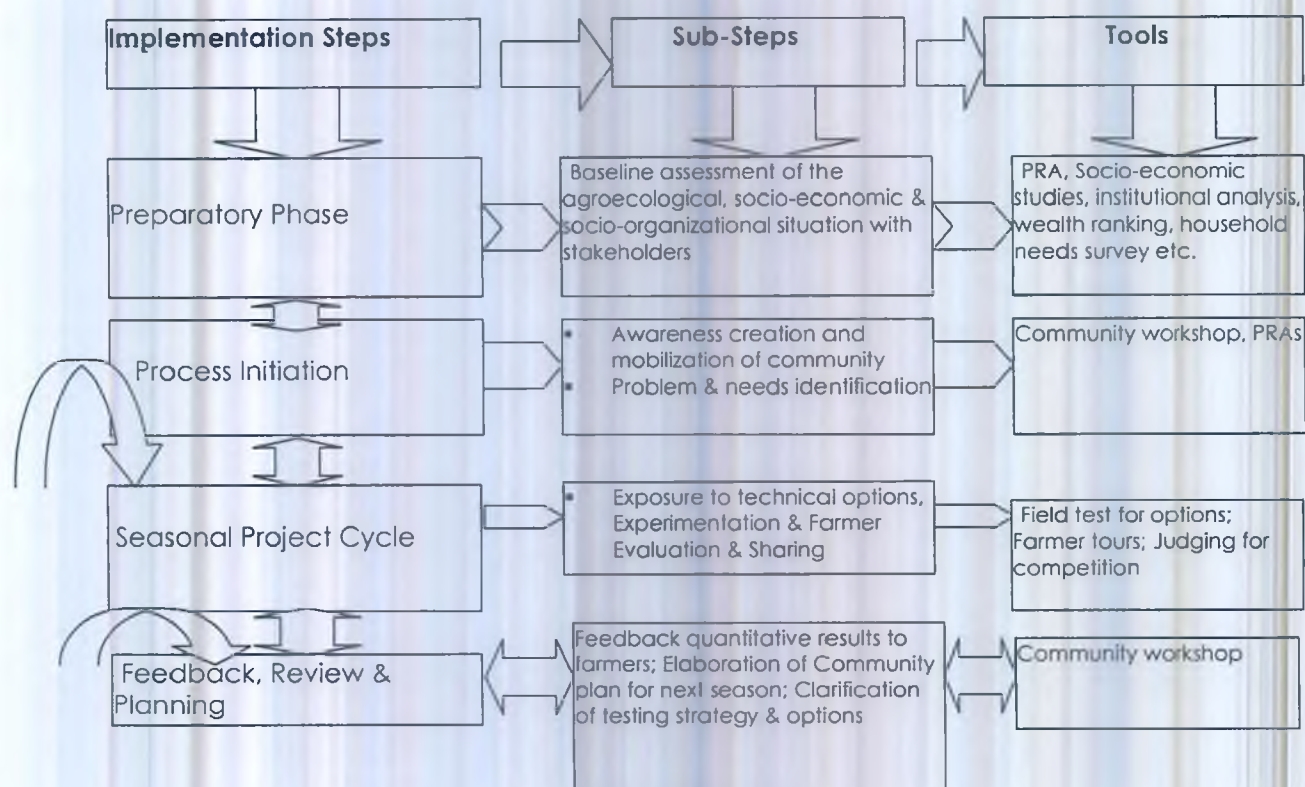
Implementation Steps

Sub-Steps

Tools

Preparatory Phase

Baseline assessment of the agroecological, socio-economic & socio-organizational situation with stakeholders

PRA, Socio-economic studies, institutional analysis, wealth ranking, household needs survey etc.

Process Initiation

• Awareness creation and mobilization of community
• Problem & needs identification

Community workshop, PRAs

Seasonal Project Cycle

• Exposure to technical options, Experimentation & Farmer Evaluation & Sharing

Field test for options; Farmer tours; Judging for competition

Feedback, Review & Planning

Feedback quantitative results to farmers; Elaboration of Community plan for next season; Clarification of testing strategy & options

Community workshop